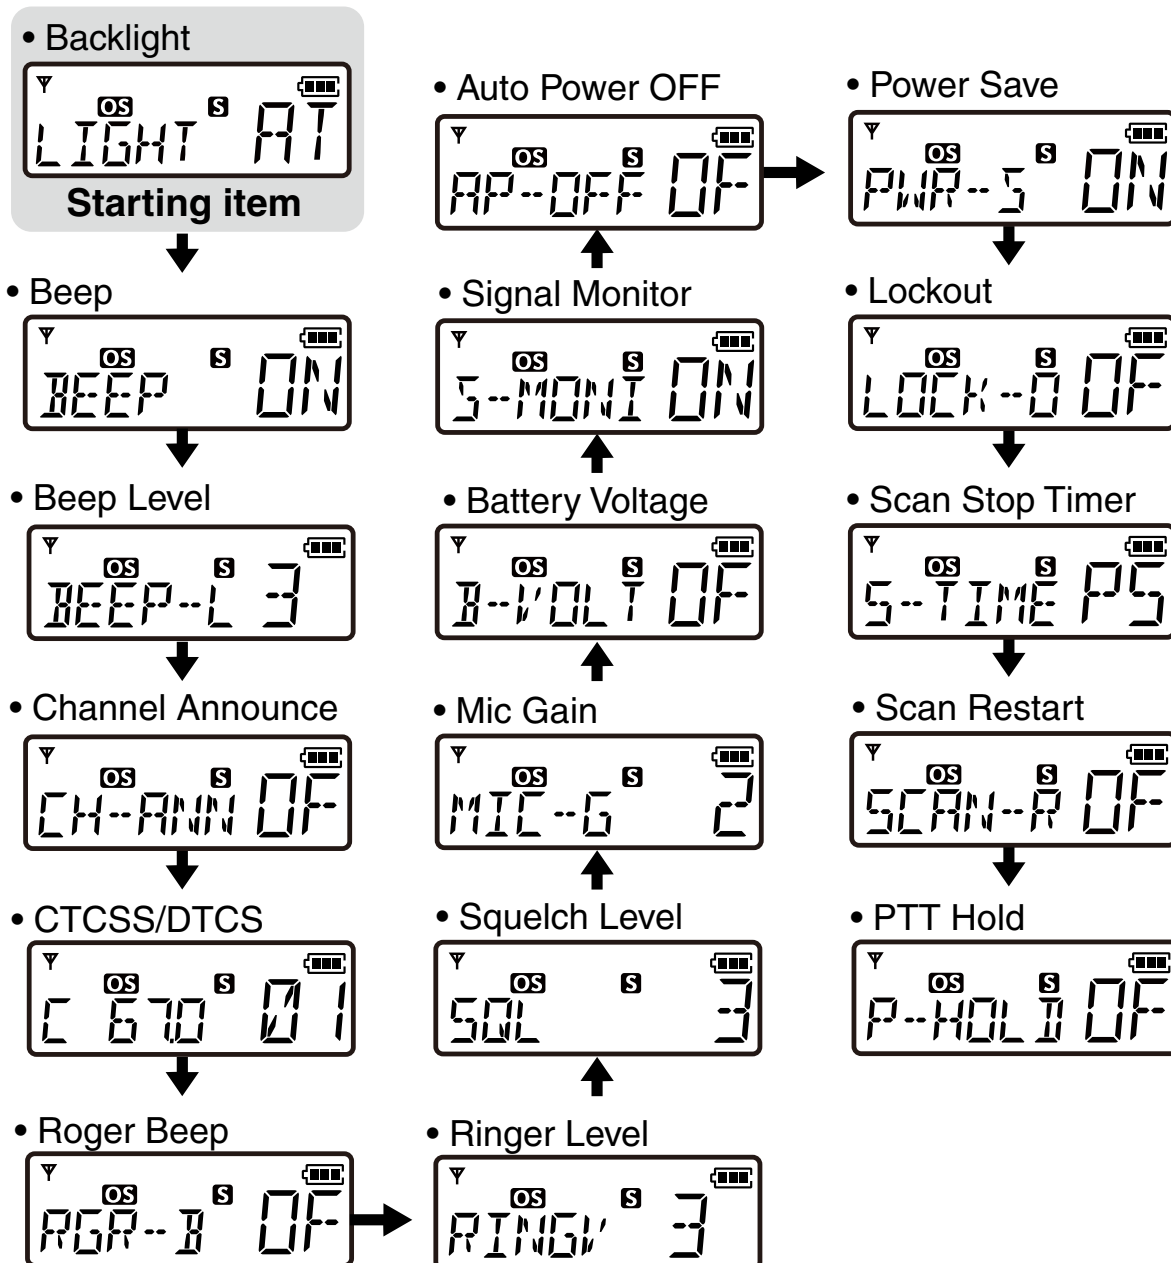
• Backlight

OS S LIGHT AT

Starting item

• Beep

OS S BEEP ON

• Beep Level

OS S BEEP-L 3

• Channel Announce

OS S CH-ANN OF

• CTCSS/DTCS

OS S C 67.0 01

• Roger Beep

OS S RGR-B OF

• Auto Power OFF

OS S AP-OFF OF

• Signal Monitor

OS S S-MONI ON

• Battery Voltage

OS S B-VOLT OF

• Mic Gain

OS S MIC-G 2

• Squelch Level

OS S SQL 3

• Ringer Level

OS S RINGV 3

• Power Save

OS S PWR-S ON

• Lockout

OS S LOCK-O OF

• Scan Stop Timer

OS S S-TIME P5

• Scan Restart

OS S SCAN-R OF

• PTT Hold

OS S P-HOLD OF